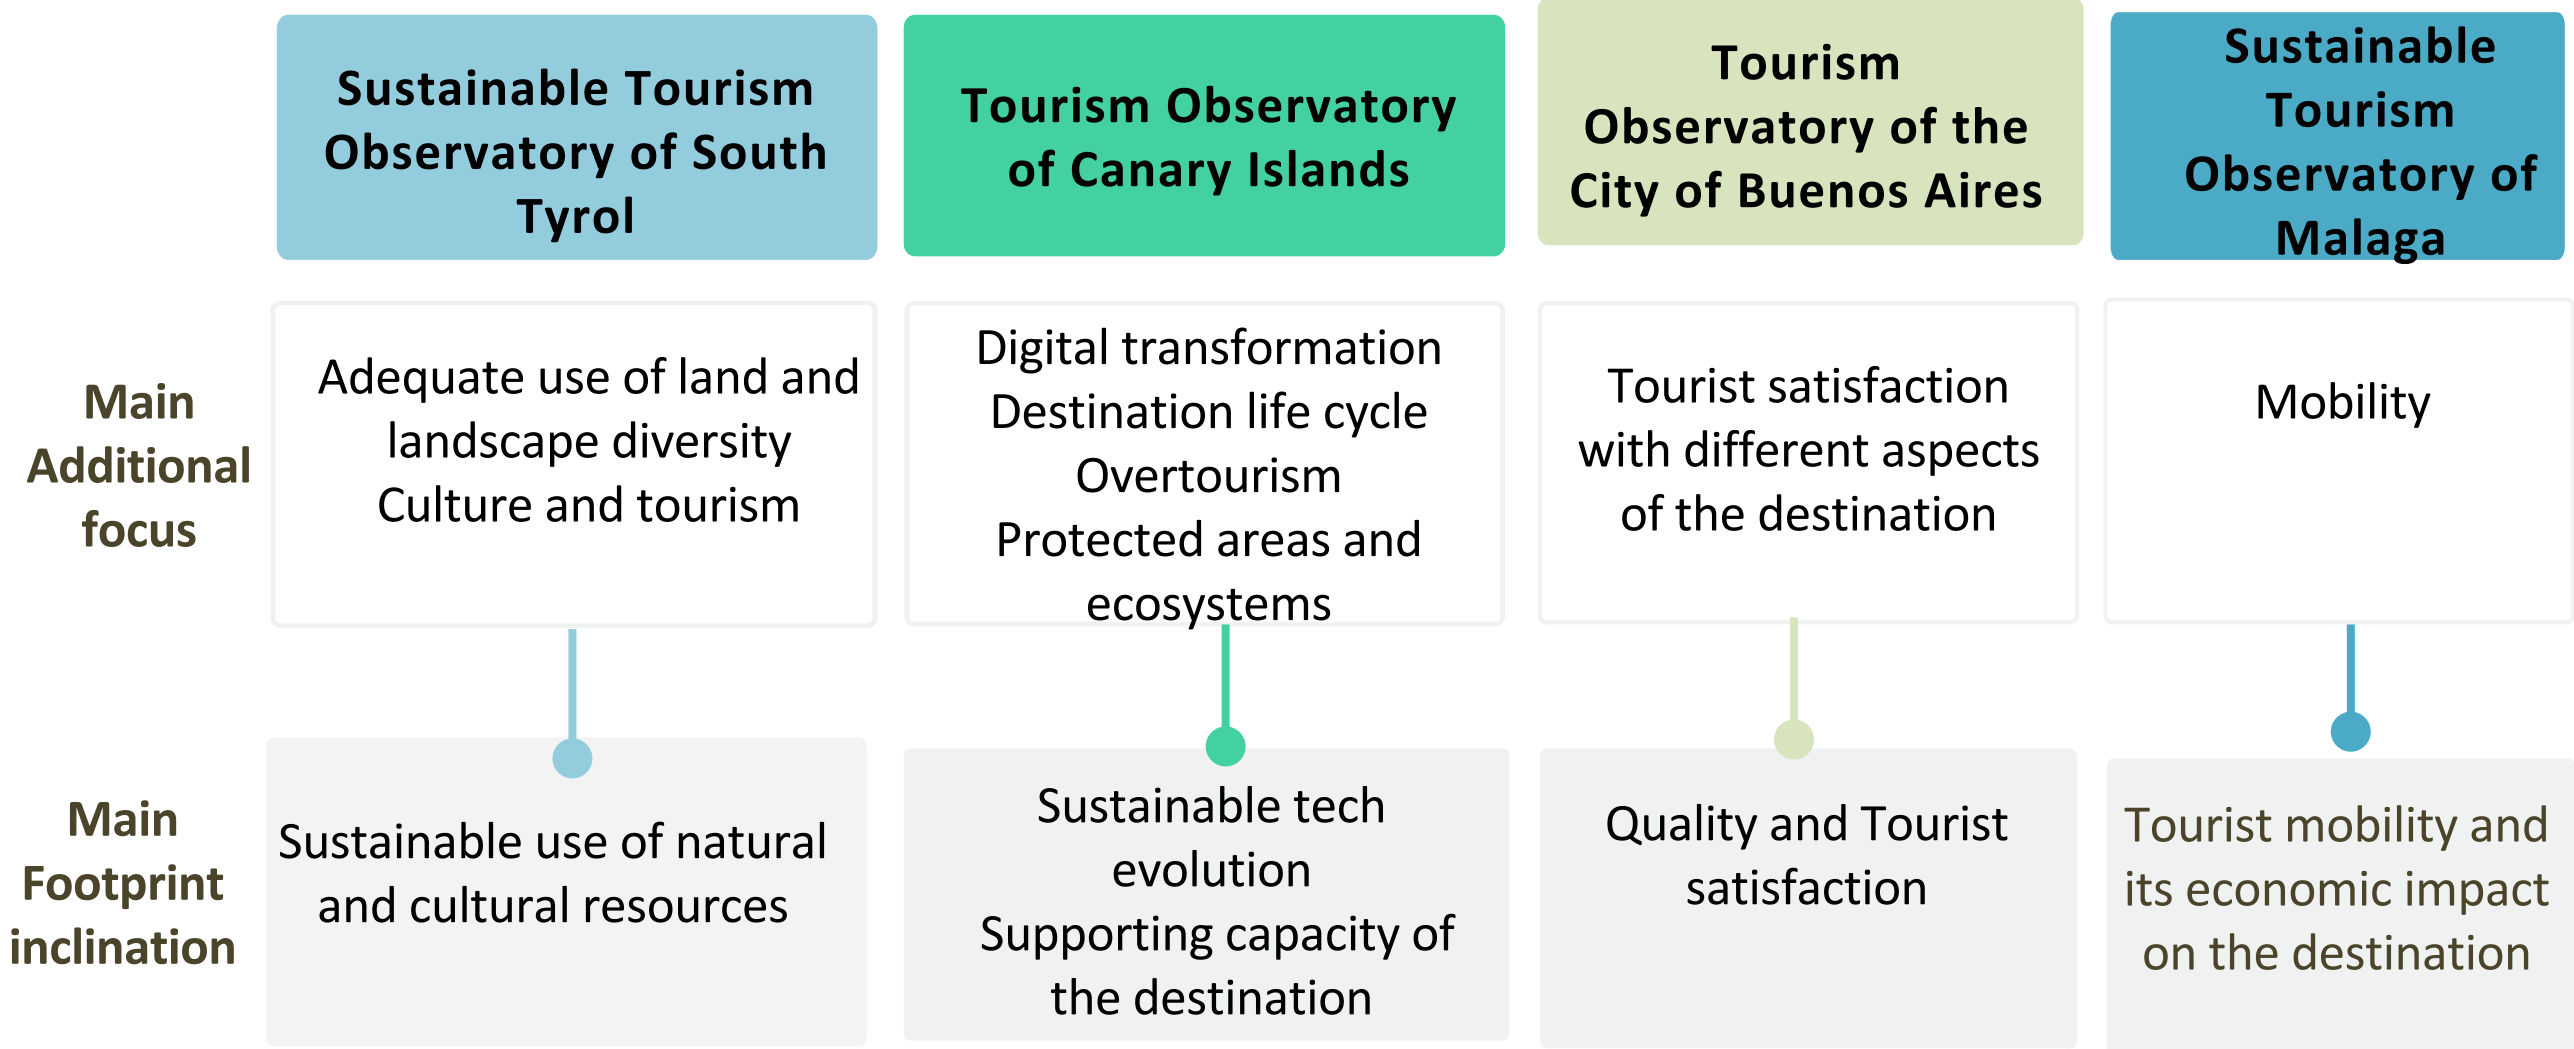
| | Sustainable Tourism Observatory of South Tyrol | Tourism Observatory of Canary Islands | Tourism Observatory of the City of Buenos Aires | Sustainable Tourism Observatory of Malaga |
|---|---|---|---|---|
| Main Additional focus | Adequate use of land and landscape diversity Culture and tourism | Digital transformation Destination life cycle Overtourism Protected areas and ecosystems | Tourist satisfaction with different aspects of the destination | Mobility |
| Main Footprint inclination | Sustainable use of natural and cultural resources | Sustainable tech evolution Supporting capacity of the destination | Quality and Tourist satisfaction | Tourist mobility and its economic impact on the destination |